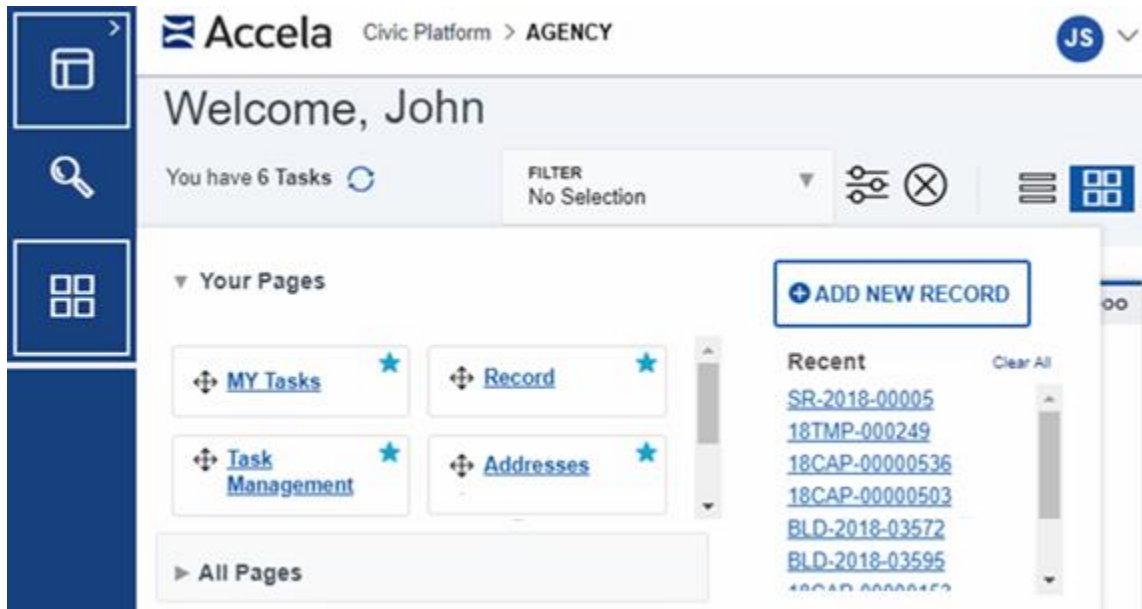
Accela Civic Platform > AGENCY

JS

Welcome, John

You have 6 Tasks

FILTER
No Selection

▼ Your Pages

ADD NEW RECORD

MY Tasks

Record

Task Management

Addresses

Recent Clear All

SR-2018-00005
18TMP-000249
18CAP-00000536
18CAP-00000503
BLD-2018-03572
BLD-2018-03595
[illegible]

► All Pages